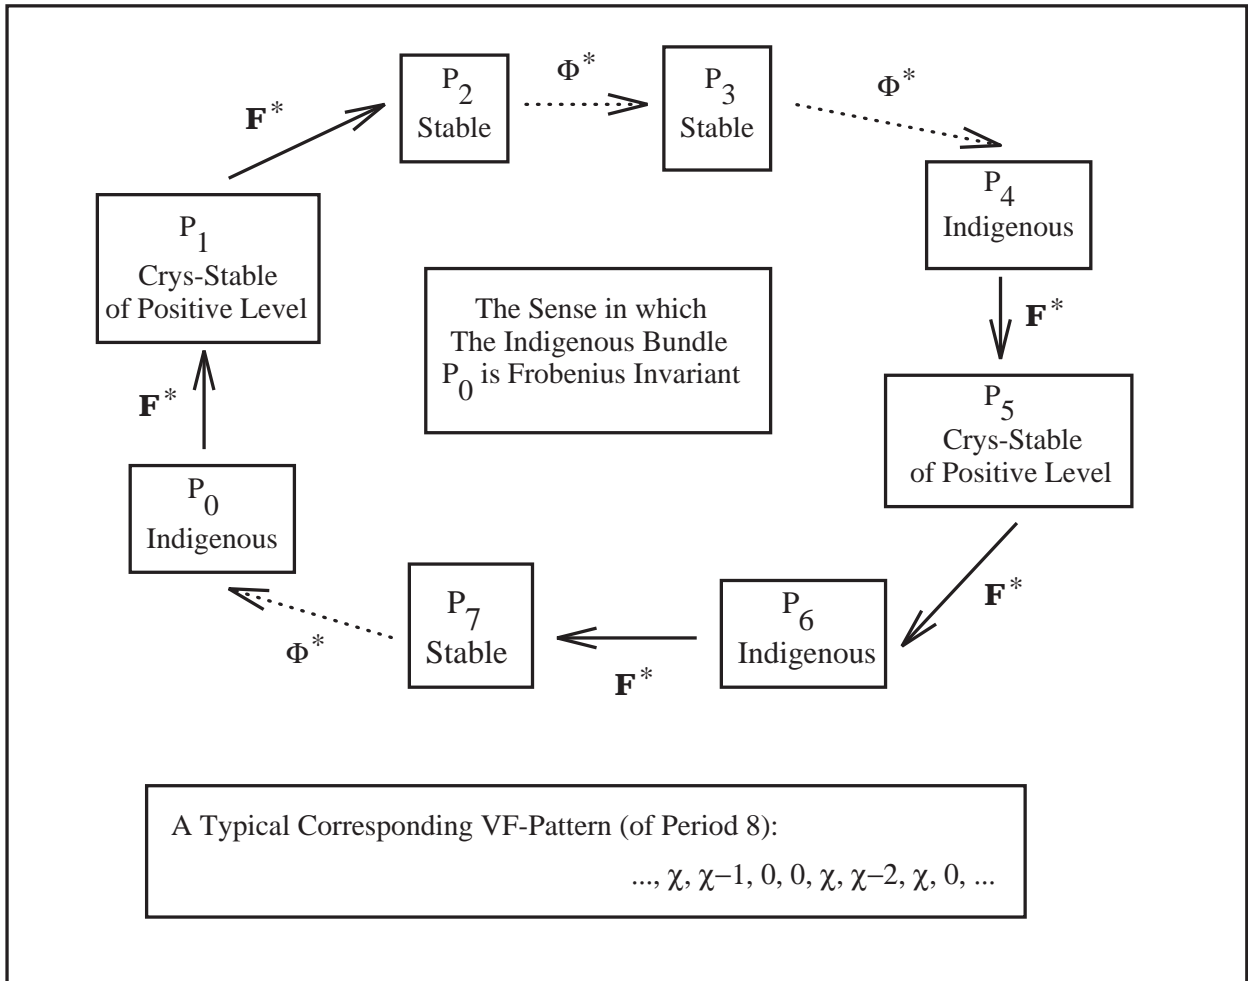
$\mathbf{F}^*$

$P_2$ Stable

$\Phi^*$

$P_3$ Stable

$\Phi^*$

$P_1$ Crys-Stable of Positive Level

The Sense in which The Indigenous Bundle $P_0$ is Frobenius Invariant

$P_4$ Indigenous

$\mathbf{F}^*$

$\mathbf{F}^*$

$P_5$ Crys-Stable of Positive Level

$P_0$ Indigenous

$\mathbf{F}^*$

$P_7$ Stable

$P_6$ Indigenous

$\Phi^*$

$\mathbf{F}^*$

A Typical Corresponding VF-Pattern (of Period 8):

..., $\chi$, $\chi-1$, 0, 0, $\chi$, $\chi-2$, $\chi$, 0, ...